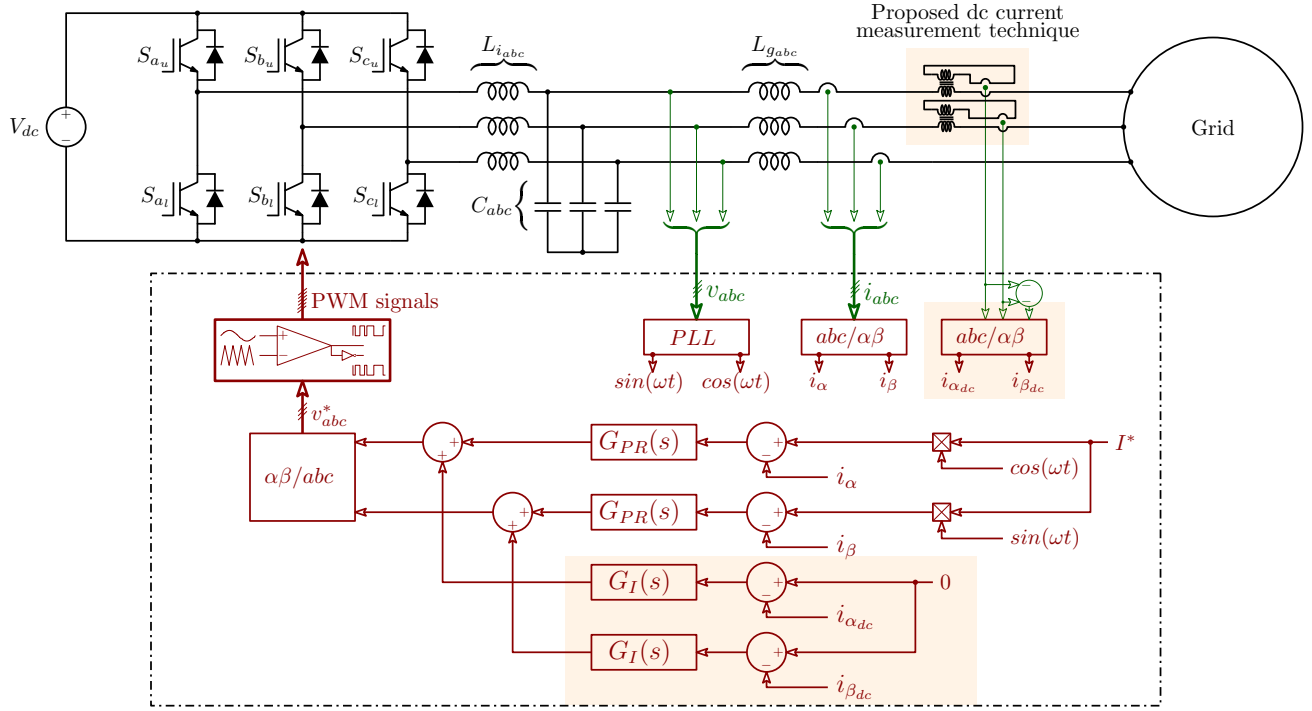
Proposed dc current measurement technique

$L_{i_{abc}}$

$L_{g_{abc}}$

$S_{a_u}$ $S_{b_u}$ $S_{c_u}$

$V_{dc}$

+

−

Grid

$S_{a_l}$ $S_{b_l}$ $S_{c_l}$

$C_{abc}$

PWM signals

$v_{abc}$

$i_{abc}$

−

$PLL$

$abc/\alpha\beta$

$abc/\alpha\beta$

$sin(\omega t)$ $cos(\omega t)$

$i_\alpha$ $i_\beta$

$i_{\alpha_{dc}}$ $i_{\beta_{dc}}$

$v^*_{abc}$

$\alpha\beta/abc$

+ +

$G_{PR}(s)$

− +

$I^*$

$i_\alpha$

$cos(\omega t)$

+ +

$G_{PR}(s)$

− +

$i_\beta$

$sin(\omega t)$

$G_I(s)$

− +

0

$i_{\alpha_{dc}}$

$G_I(s)$

− +

$i_{\beta_{dc}}$